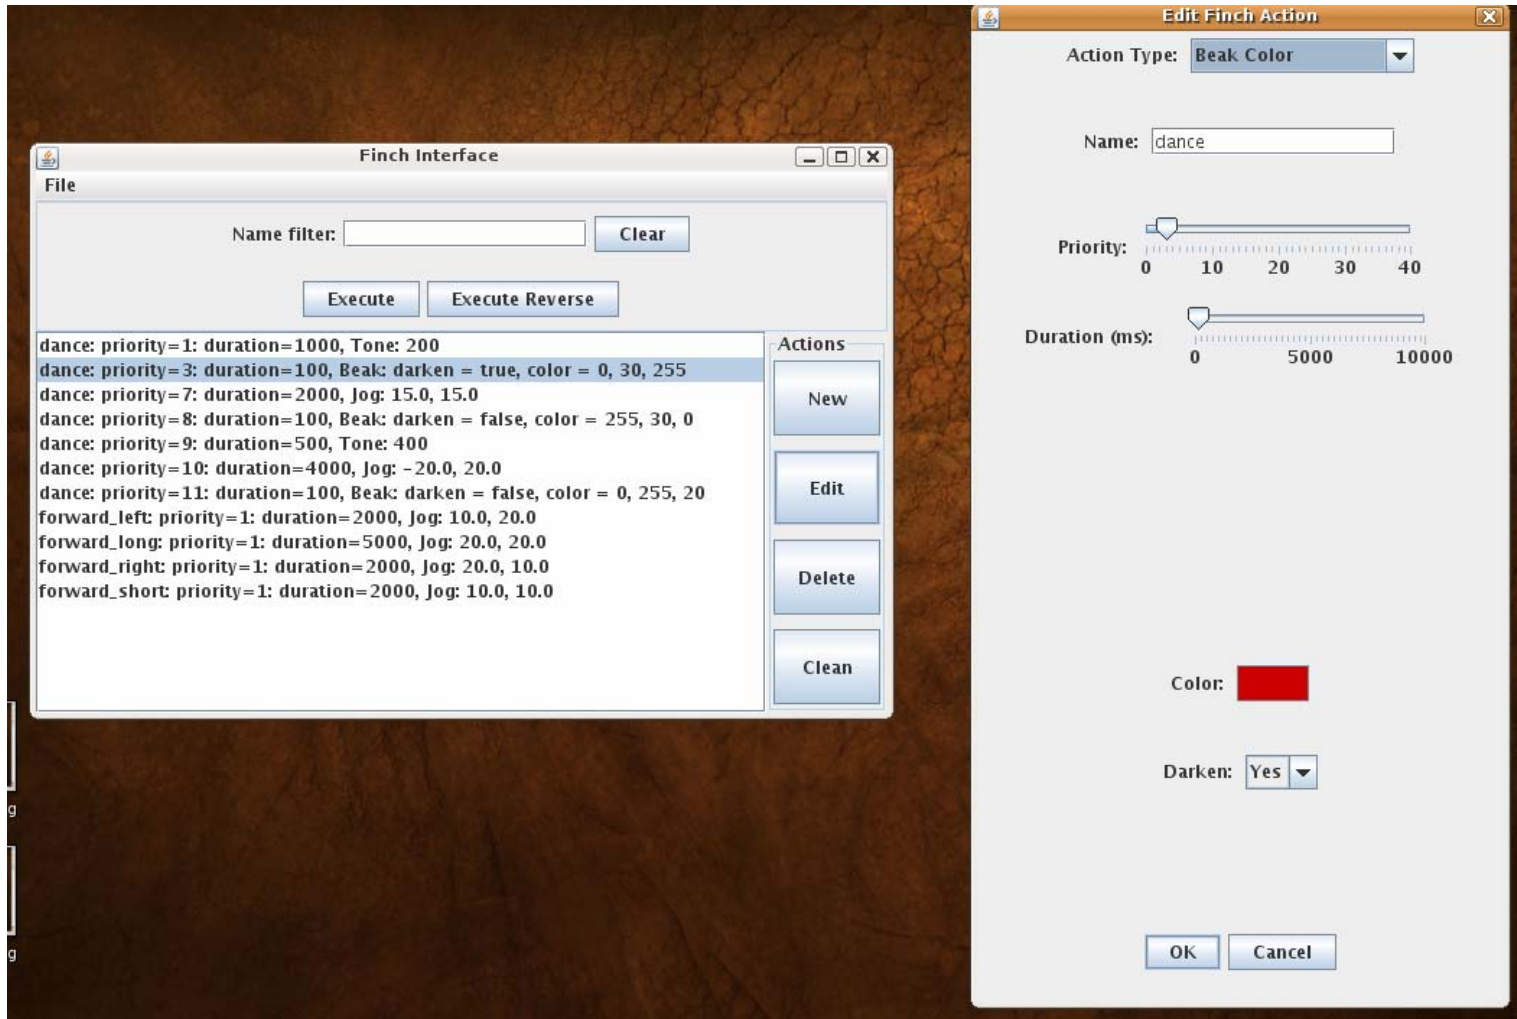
Finch Interface

File

Name filter: Clear

Execute Execute Reverse

dance: priority=1: duration=1000, Tone: 200
dance: priority=3: duration=100, Beak: darken = true, color = 0, 30, 255
dance: priority=7: duration=2000, Jog: 15.0, 15.0
dance: priority=8: duration=100, Beak: darken = false, color = 255, 30, 0
dance: priority=9: duration=500, Tone: 400
dance: priority=10: duration=4000, Jog: -20.0, 20.0
dance: priority=11: duration=100, Beak: darken = false, color = 0, 255, 20
forward_left: priority=1: duration=2000, Jog: 10.0, 20.0
forward_long: priority=1: duration=5000, Jog: 20.0, 20.0
forward_right: priority=1: duration=2000, Jog: 20.0, 10.0
forward_short: priority=1: duration=2000, Jog: 10.0, 10.0

Actions
New
Edit
Delete
Clean

g
g

Edit Finch Action

Action Type: Beak Color

Name: dance

Priority: 0 10 20 30 40

Duration (ms): 0 5000 10000

Color:

Darken: Yes

OK Cancel